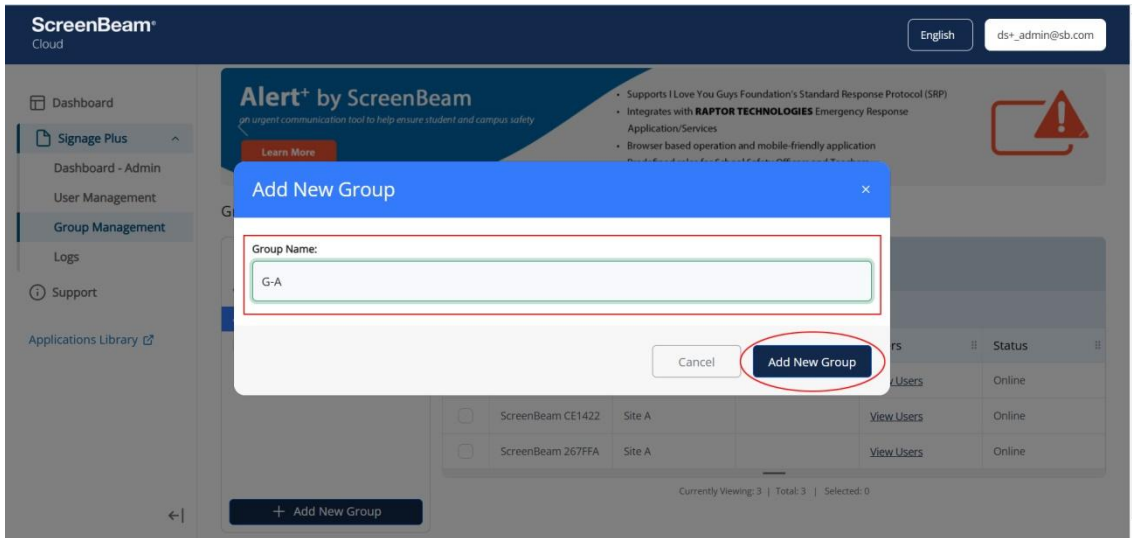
ScreenBeam®
Cloud

English
ds+_admin@sb.com

Dashboard
Signage Plus
Dashboard - Admin
User Management
Group Management
Logs
Support
Applications Library

Alert+ by ScreenBeam
an urgent communication tool to help ensure student and campus safety
Learn More

• Supports I Love You Guys Foundation's Standard Response Protocol (SRP)
• Integrates with RAPTOR TECHNOLOGIES Emergency Response Application/Services
• Browser based operation and mobile-friendly application
• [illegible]

Gr

Add New Group
×
Group Name:
G-A
Cancel
Add New Group

rs | Status
View Users | Online

| | | | | |
|---|---|---|---|---|
| ScreenBeam CE1422 | Site A | | View Users | Online |
| ScreenBeam 267FFA | Site A | | View Users | Online |

Currently Viewing: 3 | Total: 3 | Selected: 0

+ Add New Group
←|